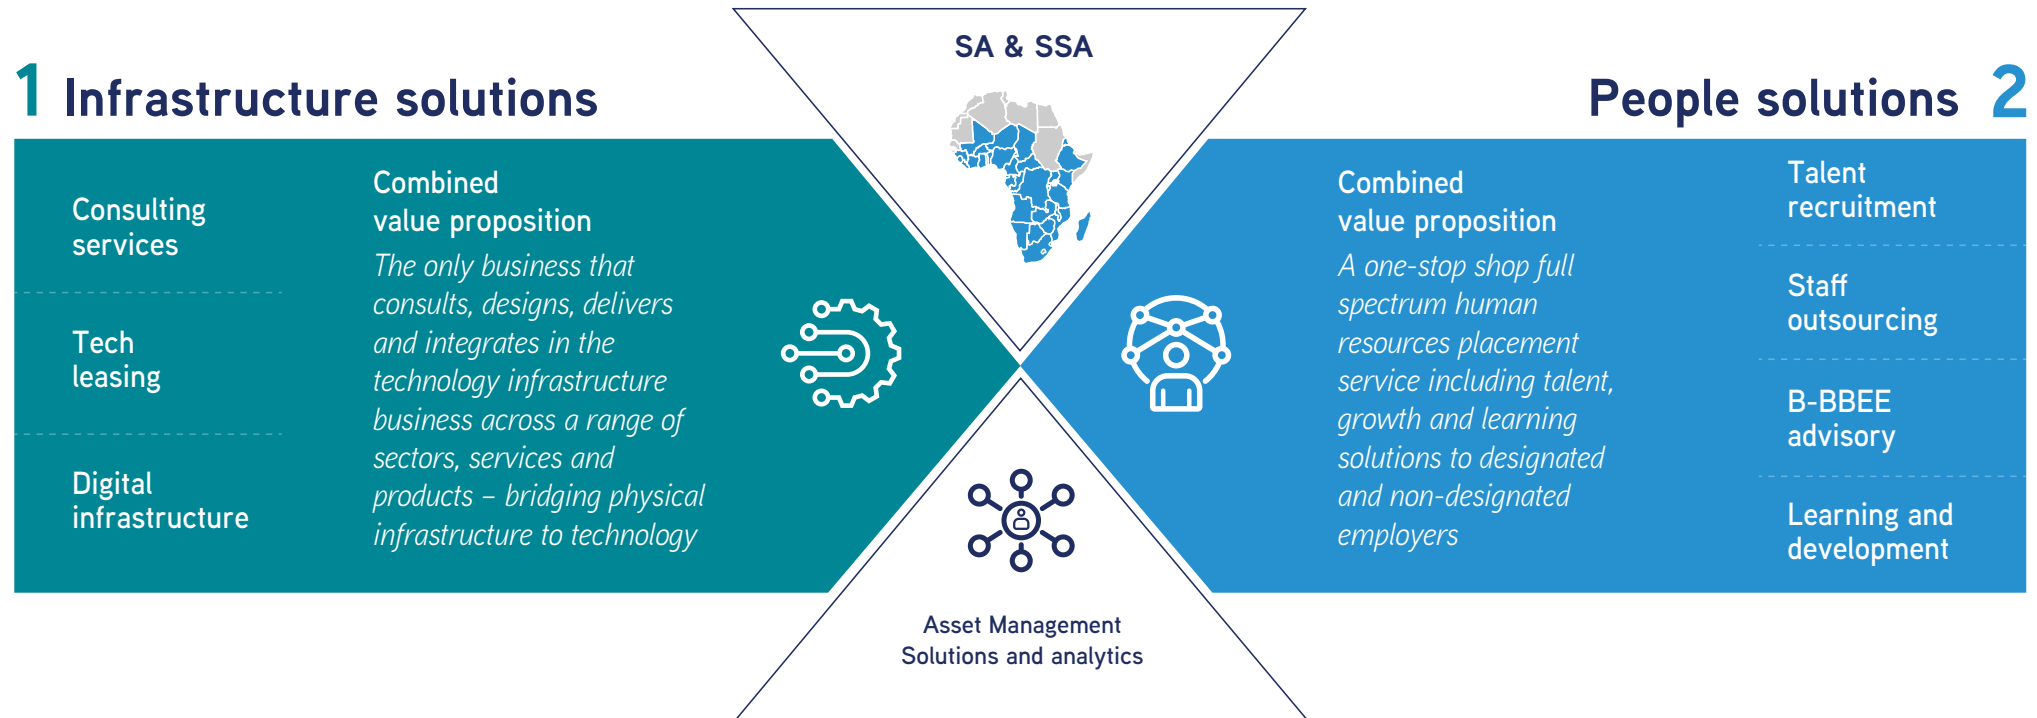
1 Infrastructure solutions

SA & SSA

People solutions 2

Consulting services

Tech leasing

Digital infrastructure

Combined value proposition

The only business that consults, designs, delivers and integrates in the technology infrastructure business across a range of sectors, services and products – bridging physical infrastructure to technology

Combined value proposition

A one-stop shop full spectrum human resources placement service including talent, growth and learning solutions to designated and non-designated employers

Talent recruitment

Staff outsourcing

B-BBEE advisory

Learning and development

Asset Management Solutions and analytics